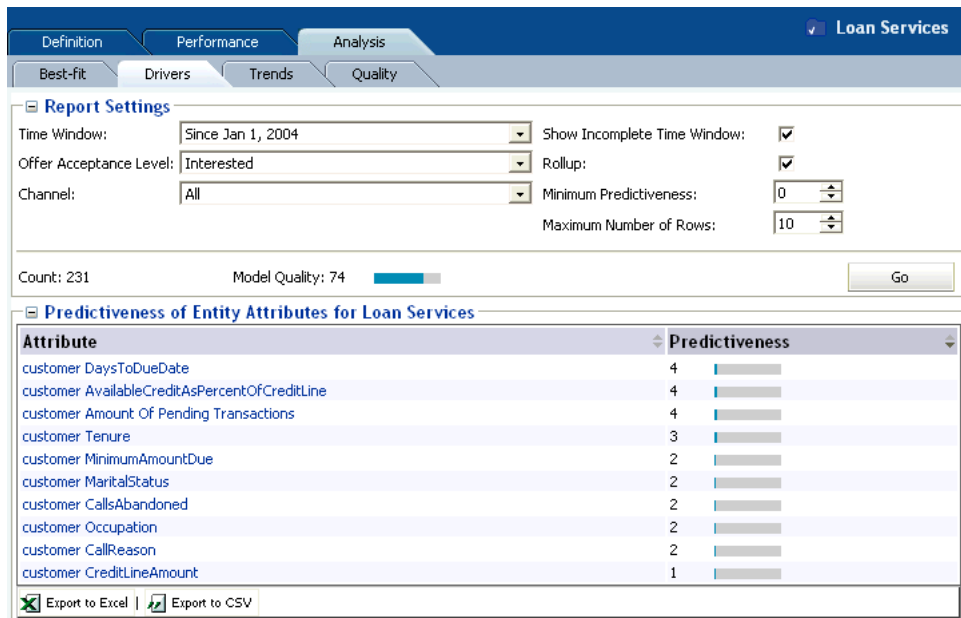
Definition Performance Analysis

Loan Services

Best-fit Drivers Trends Quality

⊟ Report Settings

Time Window: Since Jan 1, 2004

Offer Acceptance Level: Interested

Channel: All

Show Incomplete Time Window: ☑

Rollup: ☑

Minimum Predictiveness: 0

Maximum Number of Rows: 10

Count: 231

Model Quality: 74

Go

⊟ Predictiveness of Entity Attributes for Loan Services

| Attribute | Predictiveness |
|---|---|
| customer DaysToDueDate | 4 |
| customer AvailableCreditAsPercentOfCreditLine | 4 |
| customer Amount Of Pending Transactions | 4 |
| customer Tenure | 3 |
| customer MinimumAmountDue | 2 |
| customer MaritalStatus | 2 |
| customer CallsAbandoned | 2 |
| customer Occupation | 2 |
| customer CallReason | 2 |
| customer CreditLineAmount | 1 |

Export to Excel | Export to CSV